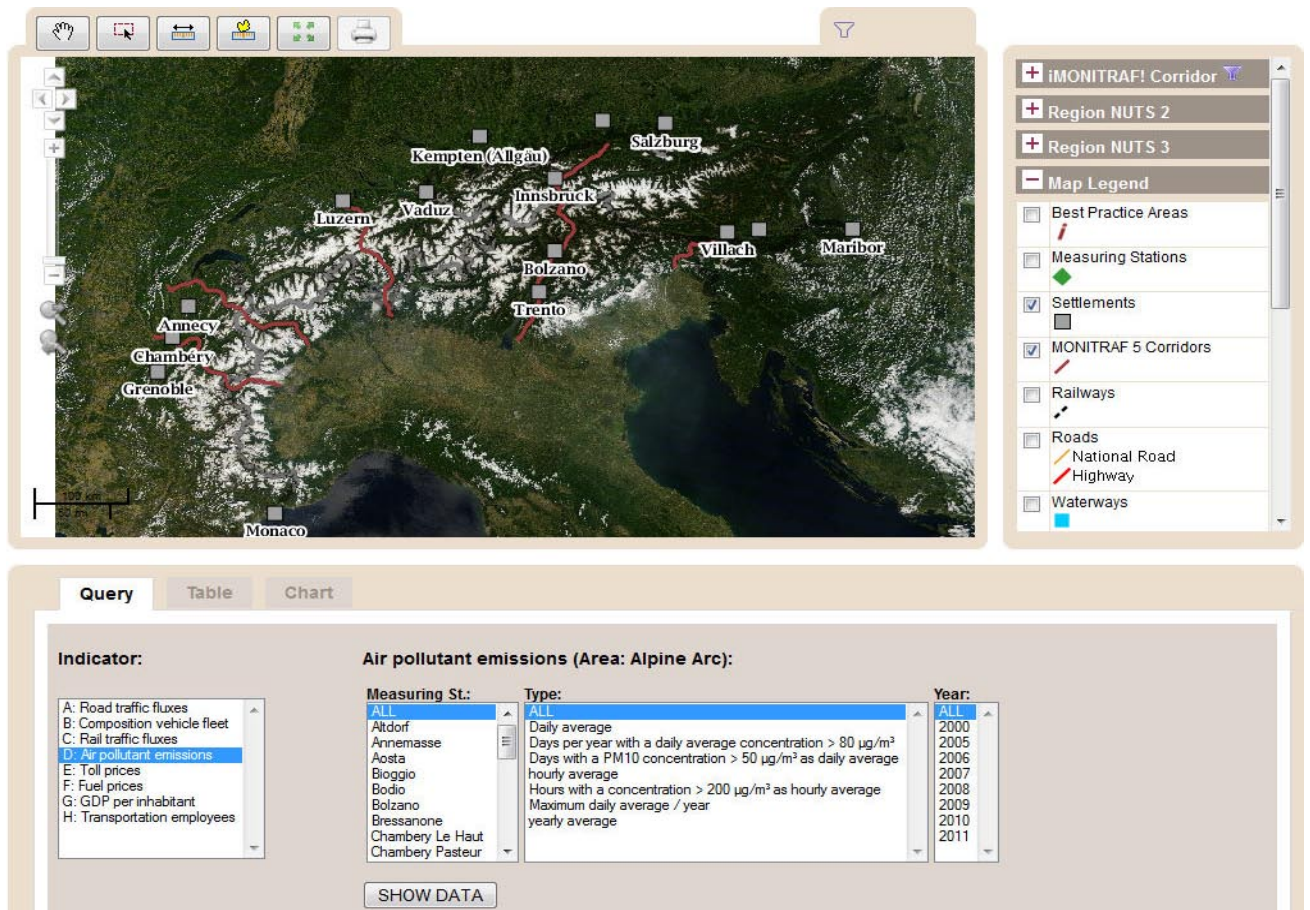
Kempten (Allgäu)
Salzburg
Innsbruck
Vaduz
Luzern
Villach
Maribor
Bolzano
Trento
Annecy
Chambéry
Grenoble
Monaco
100 km
50 mi

iMONITRAF! Corridor
Region NUTS 2
Region NUTS 3
Map Legend
Best Practice Areas
Measuring Stations
Settlements
MONITRAF 5 Corridors
Railways
Roads
National Road
Highway
Waterways

Query
Table
Chart

Indicator:

A: Road traffic fluxes
B: Composition vehicle fleet
C: Rail traffic fluxes
D: Air pollutant emissions
E: Toll prices
F: Fuel prices
G: GDP per inhabitant
H: Transportation employees

Air pollutant emissions (Area: Alpine Arc):

Measuring St.:
ALL
Altdorf
Annemasse
Aosta
Bioggio
Bodio
Bolzano
Bressanone
Chambery Le Haut
Chambery Pasteur

Type:
ALL
Daily average
Days per year with a daily average concentration > 80 µg/m³
Days with a PM10 concentration > 50 µg/m³ as daily average
hourly average
Hours with a concentration > 200 µg/m³ as hourly average
Maximum daily average / year
yearly average

Year:
ALL
2000
2005
2006
2007
2008
2009
2010
2011

SHOW DATA